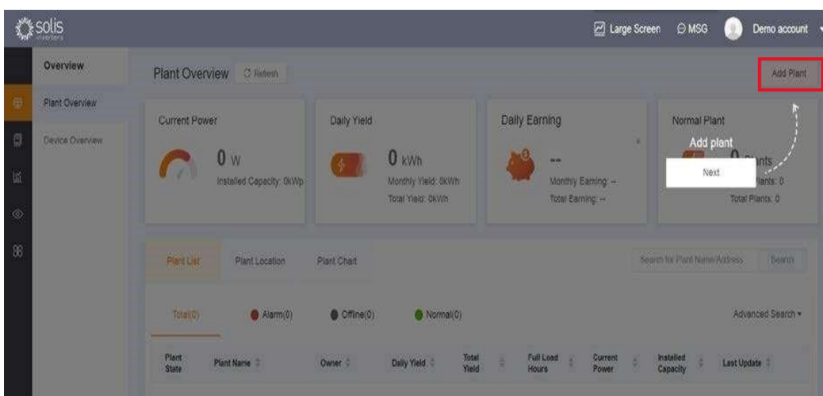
solis inverters

Large Screen MSG Demo account

Overview

Plant Overview

Device Overview

Plant Overview Refresh

Add Plant

Current Power

0 W

Installed Capacity: 0kWp

Daily Yield

0 kWh

Monthly Yield: 0kWh

Total Yield: 0kWh

Daily Earning

--

Monthly Earning: --

Total Earning: --

Normal Plant

Add plant

Next

0 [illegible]nts

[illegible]lants: 0

Total Plants: 0

Plant List Plant Location Plant Chart

Search for Plant Name/Address Search

Total(0) Alarm(0) Offline(0) Normal(0)

Advanced Search

| Plant State | Plant Name | Owner | Daily Yield | Total Yield | Full Load Hours | Current Power | Installed Capacity | Last Update |
|---|---|---|---|---|---|---|---|---|